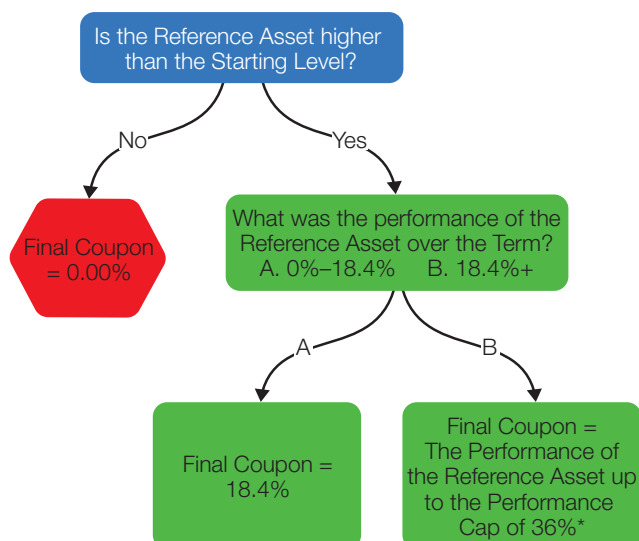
Is the Reference Asset higher than the Starting Level?

No

Yes

Final Coupon = 0.00%

What was the performance of the Reference Asset over the Term?
A. 0%–18.4%    B. 18.4%+

A

B

Final Coupon = 18.4%

Final Coupon = The Performance of the Reference Asset up to the Performance Cap of 36%*